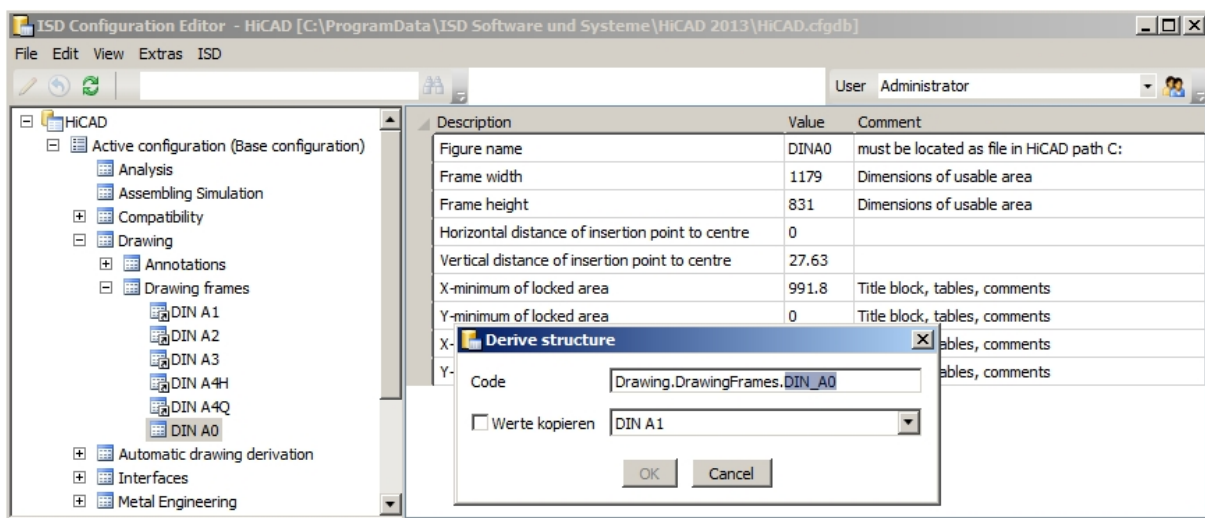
ISD Configuration Editor - HiCAD [C:\ProgramData\ISD Software und Systeme\HiCAD 2013\HiCAD.cfgdb]

File Edit View Extras ISD

User Administrator

HiCAD
Active configuration (Base configuration)
Analysis
Assembling Simulation
Compatibility
Drawing
Annotations
Drawing frames
DIN A1
DIN A2
DIN A3
DIN A4H
DIN A4Q
DIN A0
Automatic drawing derivation
Interfaces
Metal Engineering

| Description | Value | Comment |
|---|---|---|
| Figure name | DINA0 | must be located as file in HiCAD path C: |
| Frame width | 1179 | Dimensions of usable area |
| Frame height | 831 | Dimensions of usable area |
| Horizontal distance of insertion point to centre | 0 | |
| Vertical distance of insertion point to centre | 27.63 | |
| X-minimum of locked area | 991.8 | Title block, tables, comments |
| Y-minimum of locked area | 0 | Title block, tables, comments |
| X- | | ables, comments |
| Y- | | ables, comments |

Derive structure

Code Drawing.DrawingFrames.DIN_A0

Werte kopieren DIN A1

OK Cancel